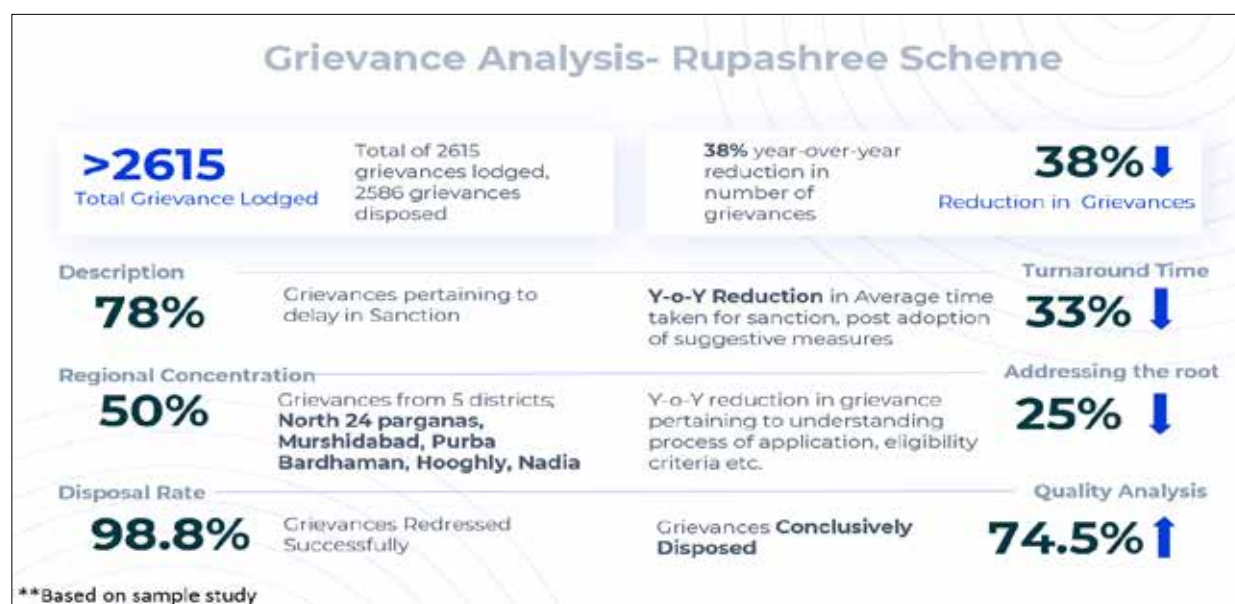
Grievance Analysis- Rupashree Scheme

>2615
Total Grievance Lodged

Total of 2615 grievances lodged, 2586 grievances disposed

38% year-over-year reduction in number of grievances

38%
Reduction in Grievances

Description
78%
Grievances pertaining to delay in Sanction

Y-o-Y Reduction in Average time taken for sanction, post adoption of suggestive measures

Turnaround Time
33%

Regional Concentration
50%
Grievances from 5 districts; North 24 parganas, Murshidabad, Purba Bardhaman, Hooghly, Nadia

Y-o-Y reduction in grievance pertaining to understanding process of application, eligibility criteria etc.

Addressing the root
25%

Disposal Rate
98.8%
Grievances Redressed Successfully

Grievances Conclusively Disposed

Quality Analysis
74.5%

**Based on sample study